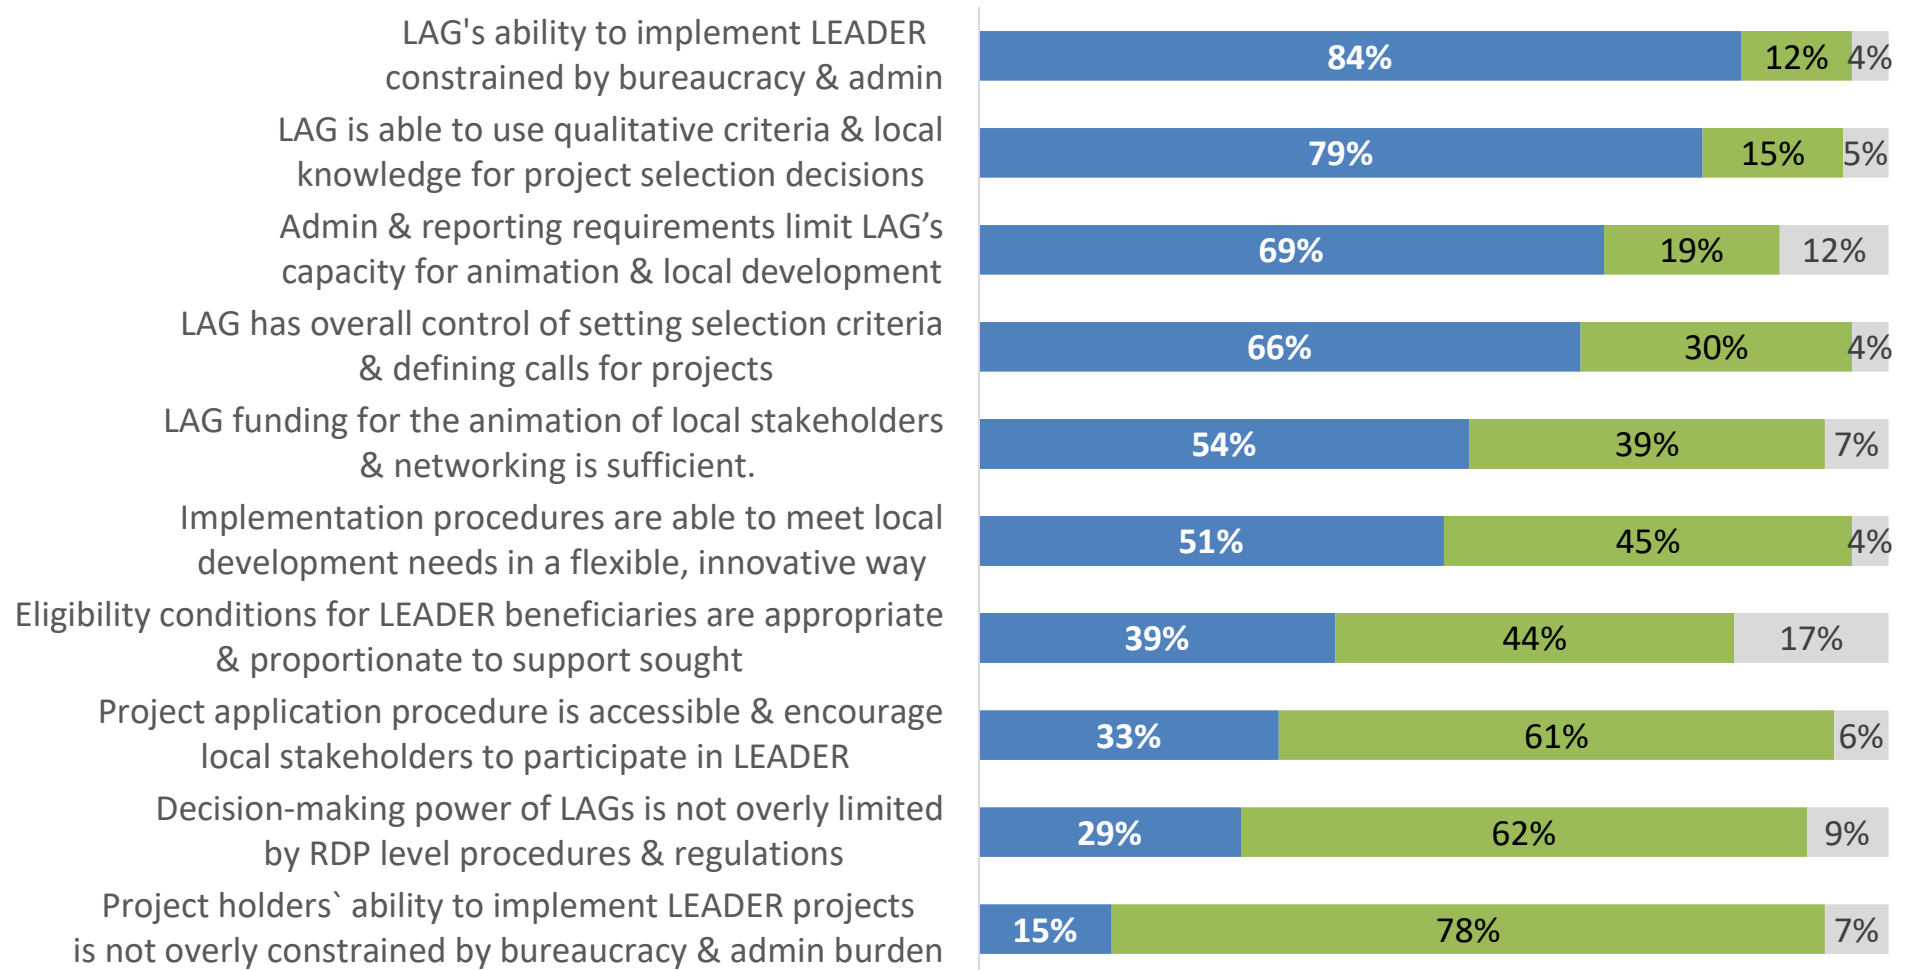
| | | | |
|---|---|---|---|
| LAG's ability to implement LEADER constrained by bureaucracy & admin | 84% | 12% | 4% |
| LAG is able to use qualitative criteria & local knowledge for project selection decisions | 79% | 15% | 5% |
| Admin & reporting requirements limit LAG’s capacity for animation & local development | 69% | 19% | 12% |
| LAG has overall control of setting selection criteria & defining calls for projects | 66% | 30% | 4% |
| LAG funding for the animation of local stakeholders & networking is sufficient. | 54% | 39% | 7% |
| Implementation procedures are able to meet local development needs in a flexible, innovative way | 51% | 45% | 4% |
| Eligibility conditions for LEADER beneficiaries are appropriate & proportionate to support sought | 39% | 44% | 17% |
| Project application procedure is accessible & encourage local stakeholders to participate in LEADER | 33% | 61% | 6% |
| Decision-making power of LAGs is not overly limited by RDP level procedures & regulations | 29% | 62% | 9% |
| Project holders` ability to implement LEADER projects is not overly constrained by bureaucracy & admin burden | 15% | 78% | 7% |